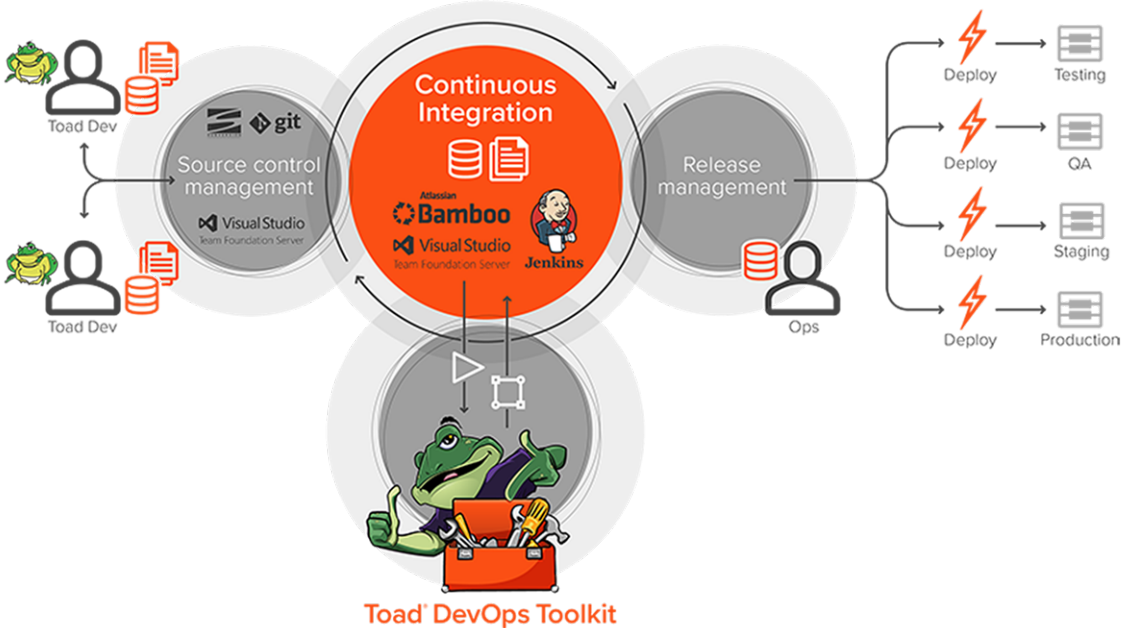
Toad Dev

Toad Dev

git

Source control management

Visual Studio
Team Foundation Server

Continuous Integration

Atlassian
Bamboo

Visual Studio
Team Foundation Server

Jenkins

Release management

Ops

Deploy

Testing

Deploy

QA

Deploy

Staging

Deploy

Production

Toad® DevOps Toolkit